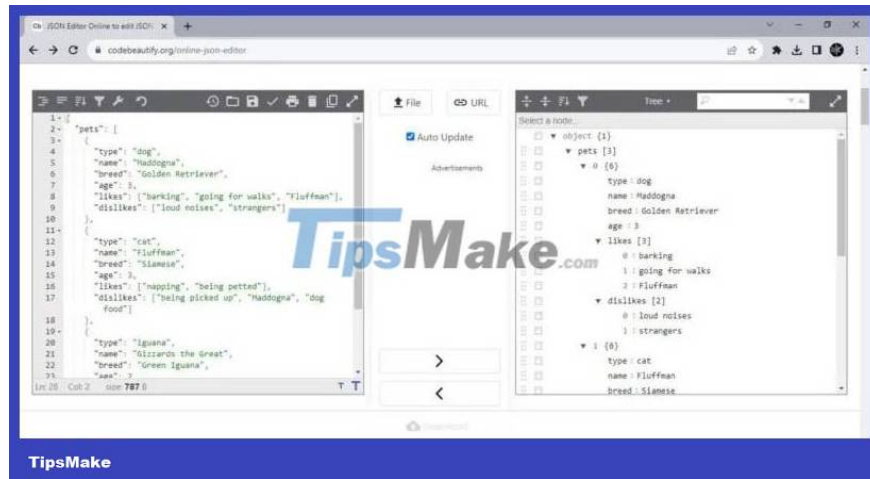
JSON Editor Online to edit JSON ×
codebeautify.org/online-json-editor

1 {
2 "pets": [
3 {
4 "type": "dog",
5 "name": "Maddogna",
6 "breed": "Golden Retriever",
7 "age": 3,
8 "likes": ["barking", "going for walks", "Fluffman"],
9 "dislikes": ["loud noises", "strangers"]
10 },
11 {
12 "type": "cat",
13 "name": "Fluffman",
14 "breed": "Siamese",
15 "age": 3,
16 "likes": ["napping", "being petted"],
17 "dislikes": ["being picked up", "Maddogna", "dog food"]
18 },
19 {
20 "type": "iguana",
21 "name": "Gizzards the Great",
22 "breed": "Green Iguana",
23 "age": 2
Ln: 28 Col: 2 size: 787 B

File
URL
Auto Update
Advertisements
>
<
Download

Tree
Select a node...
object {1}
pets [3]
0 {6}
type : dog
name : Maddogna
breed : Golden Retriever
age : 3
likes [3]
0 : barking
1 : going for walks
2 : Fluffman
dislikes [2]
0 : loud noises
1 : strangers
1 {6}
type : cat
name : Fluffman
breed : Siamese

TipsMake.com

TipsMake